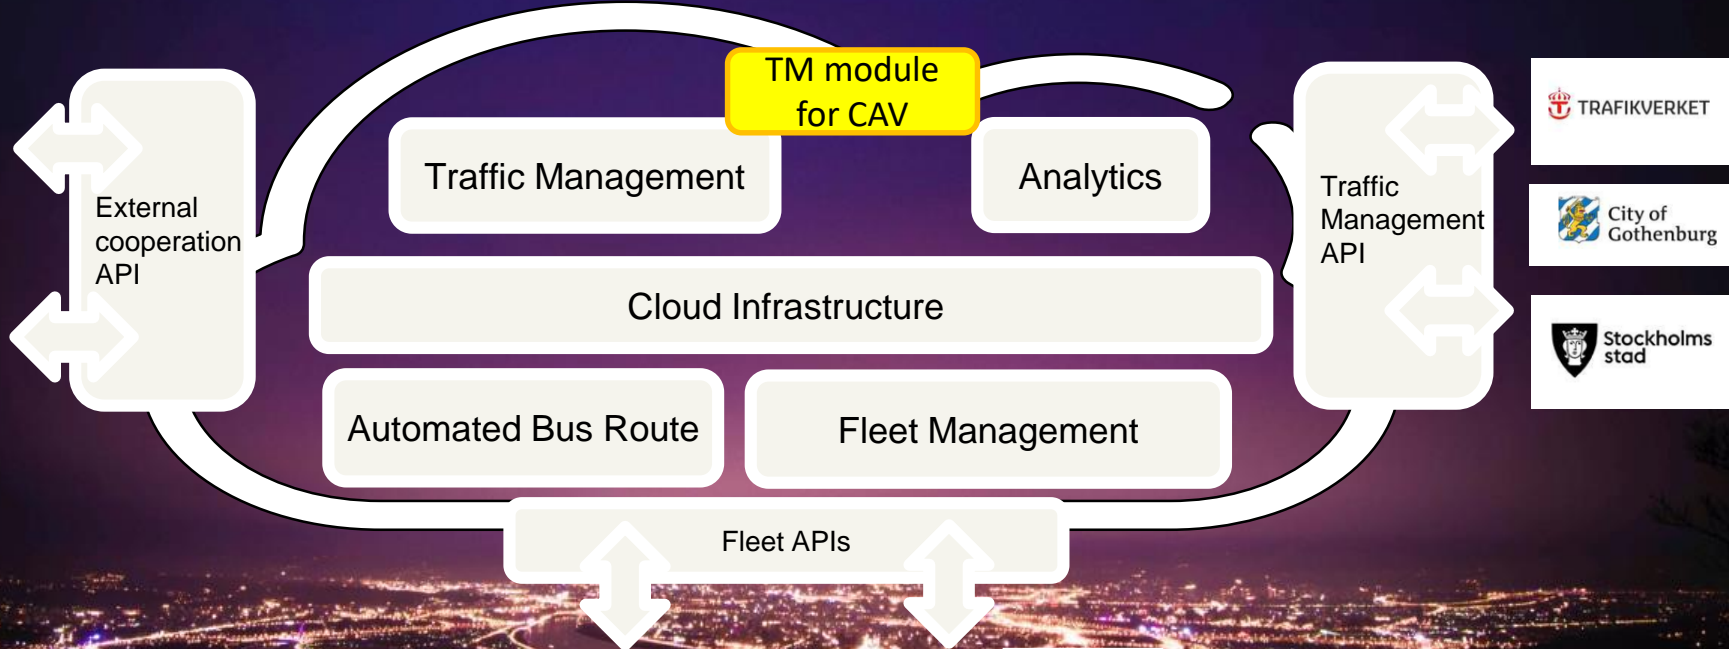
TM module for CAV

External cooperation API

Traffic Management

Analytics

Traffic Management API

TRAFIKVERKET

City of Gothenburg

Stockholms stad

Cloud Infrastructure

Automated Bus Route

Fleet Management

Fleet APIs